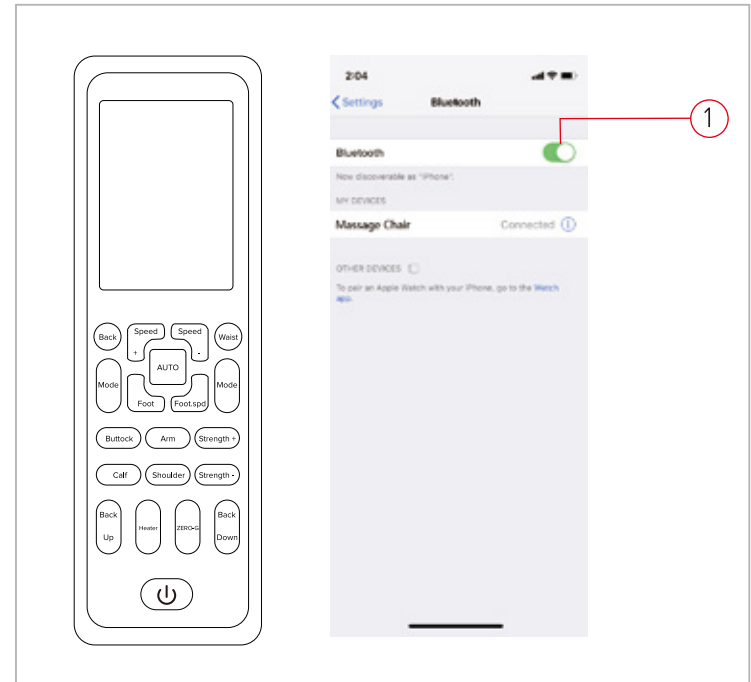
Back
Speed
+
Speed
-
Waist
AUTO
Mode
Mode
Foot
Foot.spd
Buttock
Arm
Strength +
Calf
Shoulder
Strength -
Back Up
Heater
ZERO-G
Back Down

2:04
Settings
Bluetooth
Bluetooth
Now discoverable as "iPhone".
MY DEVICES
Massage Chair
Connected
OTHER DEVICES
To pair an Apple Watch with your iPhone, go to the Watch app.

1